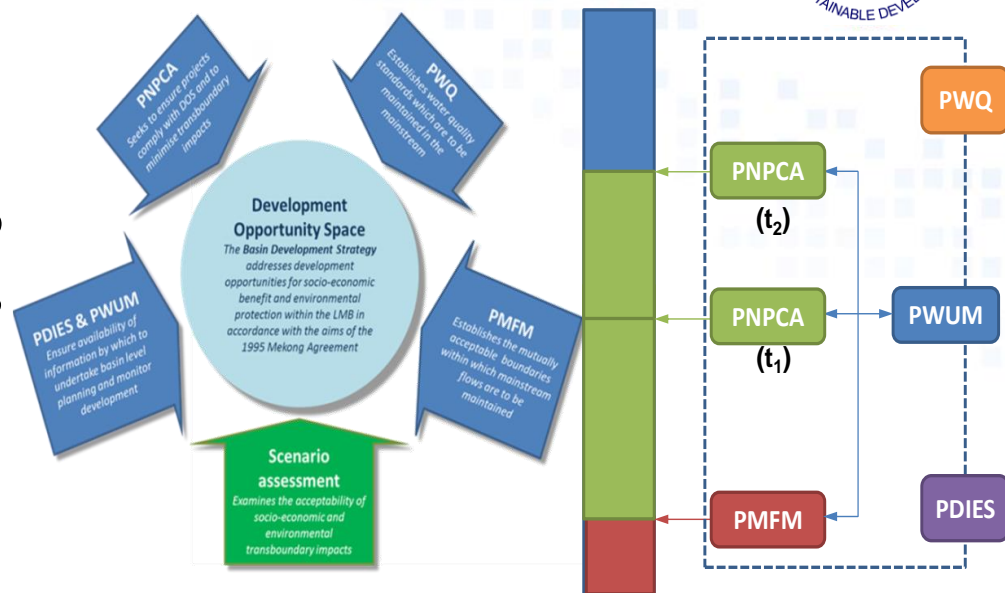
AINABLE DEVE

PNPCA
Seeks to ensure projects comply with DOS and to minimise transboundary impacts

PWQ
Establishes water quality standards which are to be maintained in the mainstream

Development Opportunity Space
The Basin Development Strategy addresses development opportunities for socio-economic benefit and environmental protection within the LMB in accordance with the aims of the 1995 Mekong Agreement

PDIES & PWUM
Ensure availability of information by which to undertake basin level planning and monitor development

PMFM
Establishes the mutually acceptable boundaries within which mainstream flows are to be maintained

Scenario assessment
Examines the acceptability of socio-economic and environmental transboundary impacts

PWQ

PNPCA
$(t_2)$

PNPCA
$(t_1)$

PWUM

PMFM

PDIES